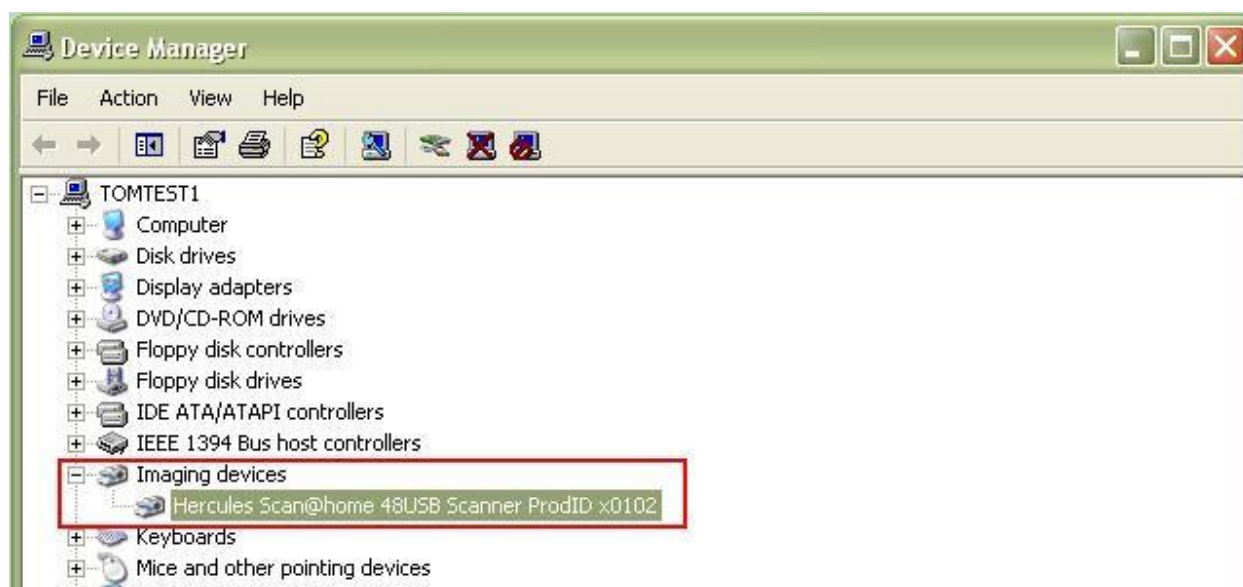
Device Manager

File Action View Help

TOMTEST1
Computer
Disk drives
Display adapters
DVD/CD-ROM drives
Floppy disk controllers
Floppy disk drives
IDE ATA/ATAPI controllers
IEEE 1394 Bus host controllers
Imaging devices
Hercules Scan@home 48USB Scanner ProdID x0102
Keyboards
Mice and other pointing devices